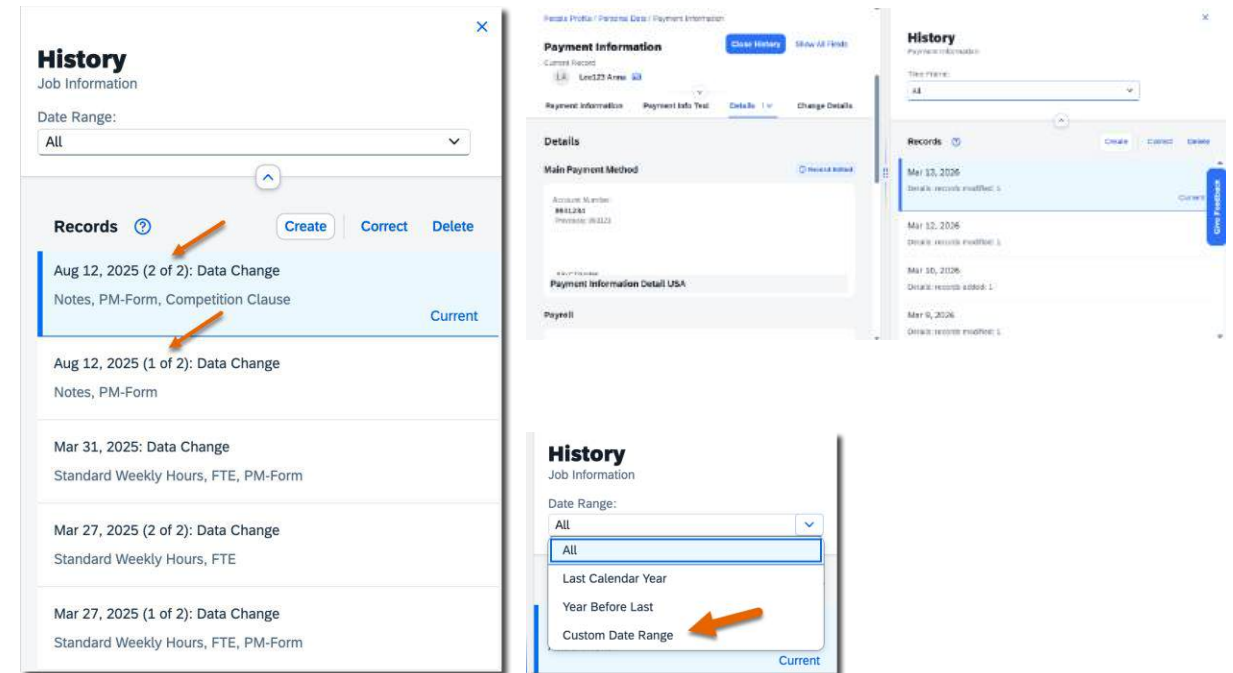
History
Job Information
Date Range:
All

Records
Create Correct Delete

Aug 12, 2025 (2 of 2): Data Change
Notes, PM-Form, Competition Clause
Current

Aug 12, 2025 (1 of 2): Data Change
Notes, PM-Form

Mar 31, 2025: Data Change
Standard Weekly Hours, FTE, PM-Form

Mar 27, 2025 (2 of 2): Data Change
Standard Weekly Hours, FTE

Mar 27, 2025 (1 of 2): Data Change
Standard Weekly Hours, FTE, PM-Form

People Profile / Personal Data / Payment Information
Payment Information
Close History Show All Fields
Current Record
LA Lee123 Area
Payment Information Payment Info Text Details Change Details
Details
Main Payment Method
Record Edited
Account Number
8641281
Previous: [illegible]
Payment Information Detail USA
Payroll

History
Payment Information
Time Frame:
All
Records
Create Correct Delete
Mar 13, 2026
Details records modified: 1
Current
Mar 12, 2026
Details records modified: 1
Mar 10, 2026
Details records added: 1
Mar 9, 2026
Details records modified: 1
Give Feedback

History
Job Information
Date Range:
All
All
Last Calendar Year
Year Before Last
Custom Date Range
Current